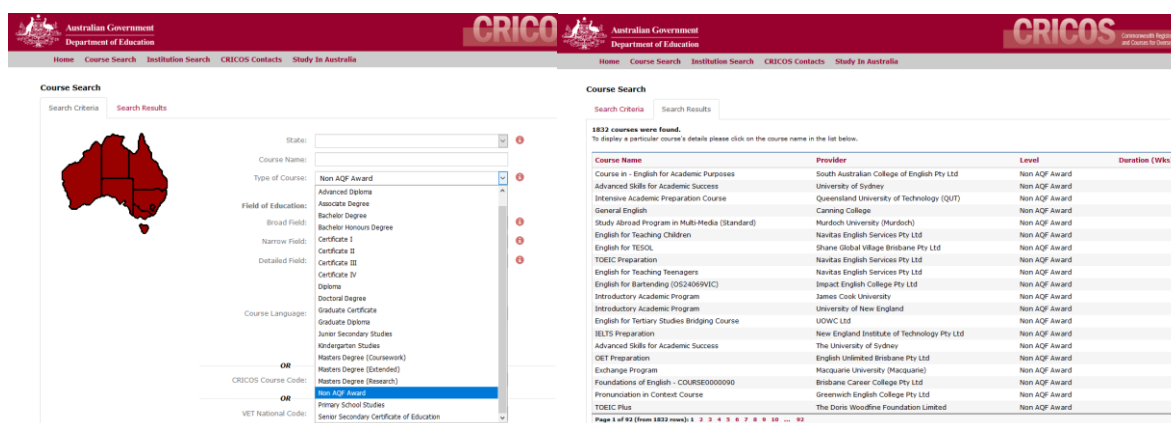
Australian Government
Department of Education

CRICO

Home Course Search Institution Search CRICOS Contacts Study In Australia

Course Search

Search Criteria Search Results

State:

Course Name:

Type of Course: Non AQF Award

Field of Education:

Broad Field:

Narrow Field:

Detailed Field:

Course Language:

OR

CRICOS Course Code:

OR

VET National Code:

Advanced Diploma
Associate Degree
Bachelor Degree
Bachelor Honours Degree
Certificate I
Certificate II
Certificate III
Certificate IV
Diploma
Doctoral Degree
Graduate Certificate
Graduate Diploma
Junior Secondary Studies
Kindergarten Studies
Masters Degree (Coursework)
Masters Degree (Extended)
Masters Degree (Research)
Non AQF Award
Primary School Studies
Senior Secondary Certificate of Education

Australian Government
Department of Education

CRICOS Commonwealth Regis and Courses for Overs

Home Course Search Institution Search CRICOS Contacts Study In Australia

Course Search

Search Criteria Search Results

1832 courses were found.
To display a particular course's details please click on the course name in the list below.

| Course Name | Provider | Level | Duration (Wks |
|---|---|---|---|
| Course in - English for Academic Purposes | South Australian College of English Pty Ltd | Non AQF Award | |
| Advanced Skills for Academic Success | University of Sydney | Non AQF Award | |
| Intensive Academic Preparation Course | Queensland University of Technology (QUT) | Non AQF Award | |
| General English | Canning College | Non AQF Award | |
| Study Abroad Program in Multi-Media (Standard) | Murdoch University (Murdoch) | Non AQF Award | |
| English for Teaching Children | Navitas English Services Pty Ltd | Non AQF Award | |
| English for TESOL | Shane Global Village Brisbane Pty Ltd | Non AQF Award | |
| TOEIC Preparation | Navitas English Services Pty Ltd | Non AQF Award | |
| English for Teaching Teenagers | Navitas English Services Pty Ltd | Non AQF Award | |
| English for Bartending (OS24069VIC) | Impact English College Pty Ltd | Non AQF Award | |
| Introductory Academic Program | James Cook University | Non AQF Award | |
| Introductory Academic Program | University of New England | Non AQF Award | |
| English for Tertiary Studies Bridging Course | UOWC Ltd | Non AQF Award | |
| IELTS Preparation | New England Institute of Technology Pty Ltd | Non AQF Award | |
| Advanced Skills for Academic Success | The University of Sydney | Non AQF Award | |
| OET Preparation | English Unlimited Brisbane Pty Ltd | Non AQF Award | |
| Exchange Program | Macquarie University (Macquarie) | Non AQF Award | |
| Foundations of English - COURSE0000090 | Brisbane Career College Pty Ltd | Non AQF Award | |
| Pronunciation in Context Course | Greenwich English College Pty Ltd | Non AQF Award | |
| TOEIC Plus | The Doris Woodfine Foundation Limited | Non AQF Award | |

Page 1 of 92 (from 1832 rows): 1 2 3 4 5 6 7 8 9 10 ... 92